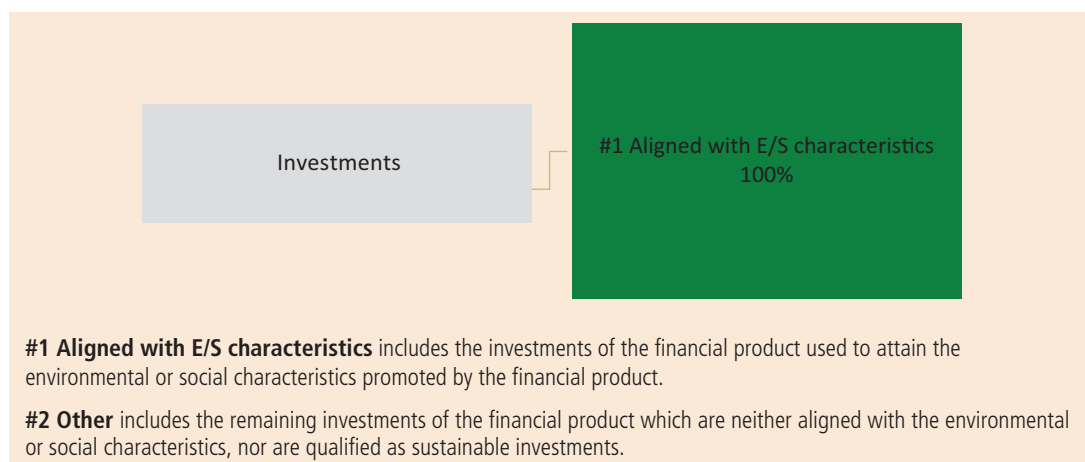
Investments

#1 Aligned with E/S characteristics
100%

**#1 Aligned with E/S characteristics** includes the investments of the financial product used to attain the environmental or social characteristics promoted by the financial product.

**#2 Other** includes the remaining investments of the financial product which are neither aligned with the environmental or social characteristics, nor are qualified as sustainable investments.